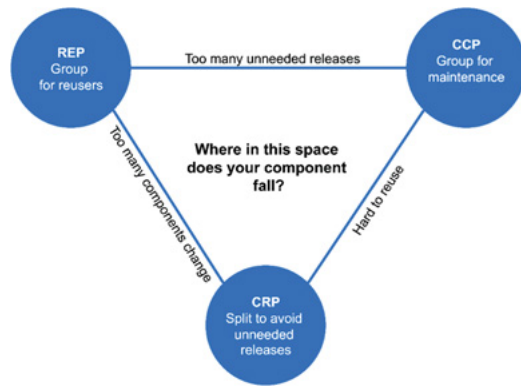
REP
Group for reusers

Too many unneeded releases

CCP
Group for maintenance

Too many components change

Where in this space does your component fall?

Hard to reuse

CRP
Split to avoid unneeded releases